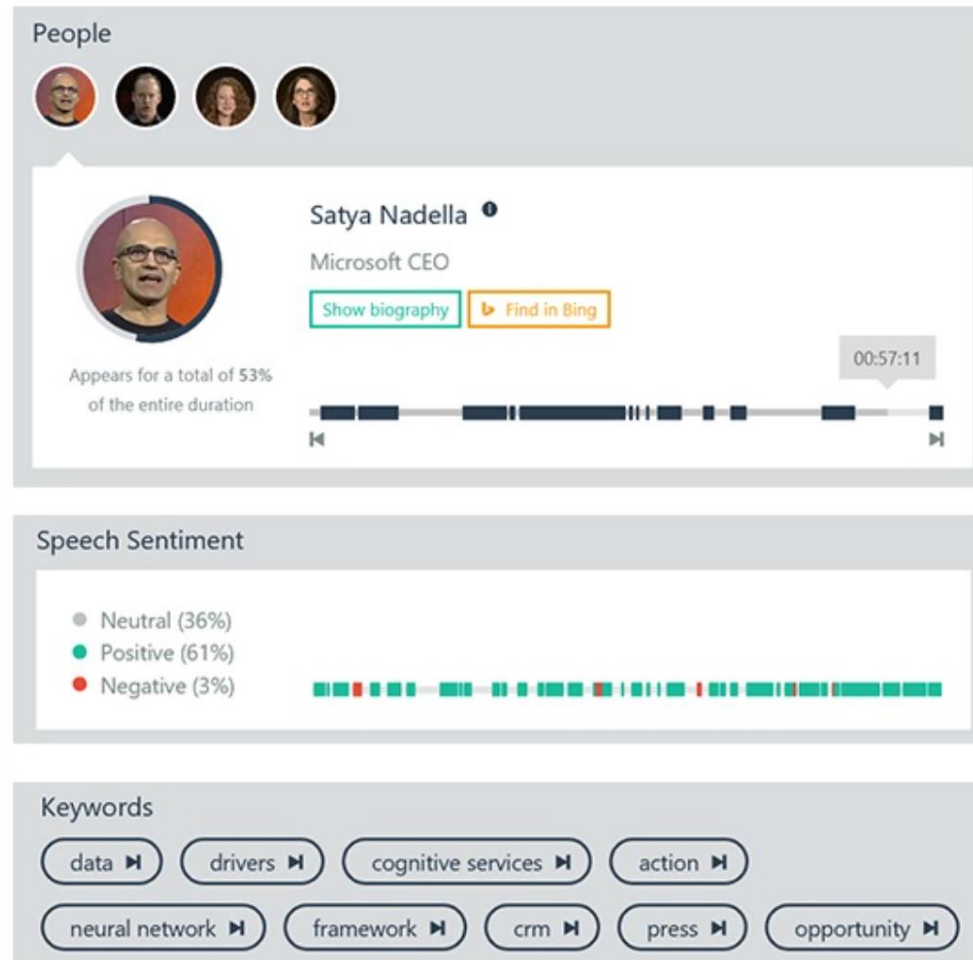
People

Satya Nadella

Microsoft CEO

Show biography

Find in Bing

Appears for a total of 53% of the entire duration

00:57:11

Speech Sentiment

Neutral (36%)

Positive (61%)

Negative (3%)

Keywords

data

drivers

cognitive services

action

neural network

framework

crm

press

opportunity